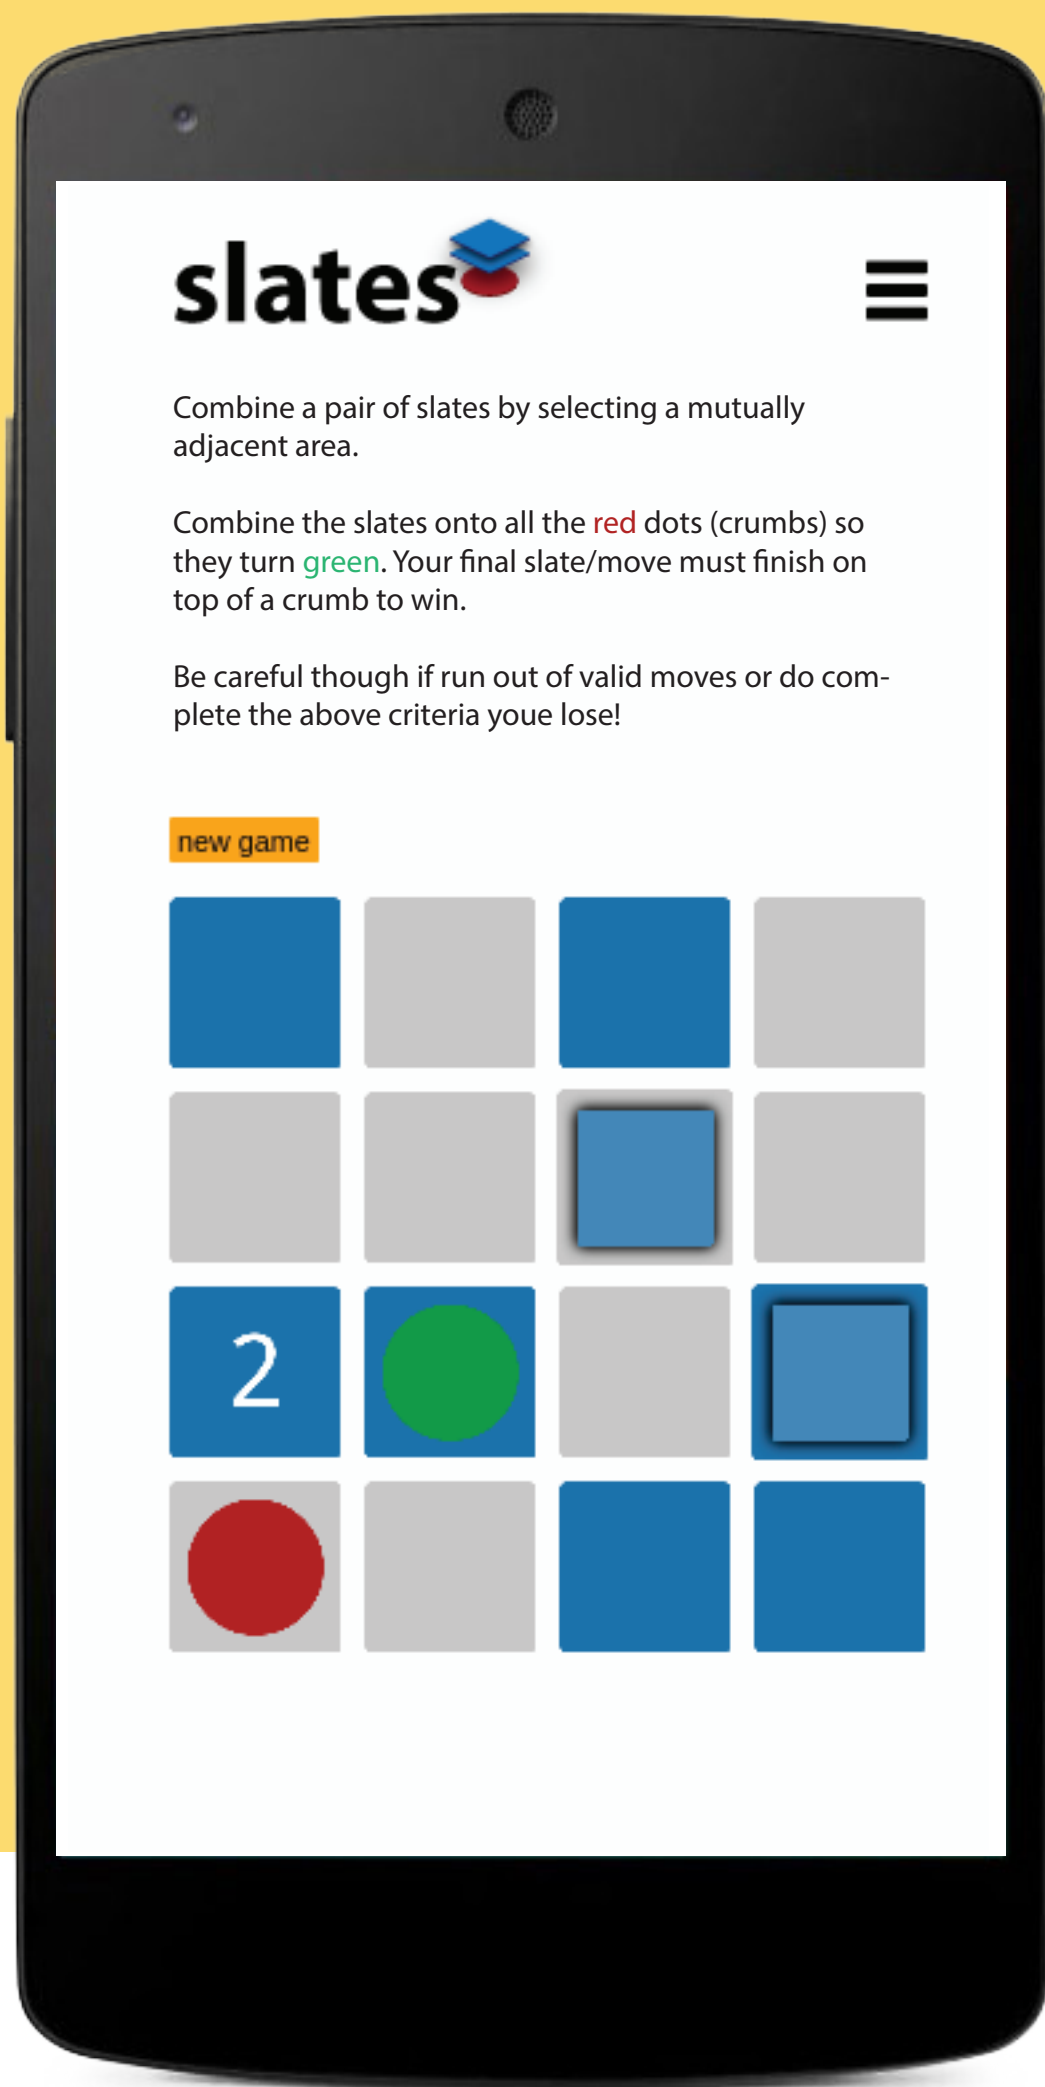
slates

Combine a pair of slates by selecting a mutually adjacent area.

Combine the slates onto all the red dots (crumbs) so they turn green. Your final slate/move must finish on top of a crumb to win.

Be careful though if run out of valid moves or do complete the above criteria youe lose!

new game

2